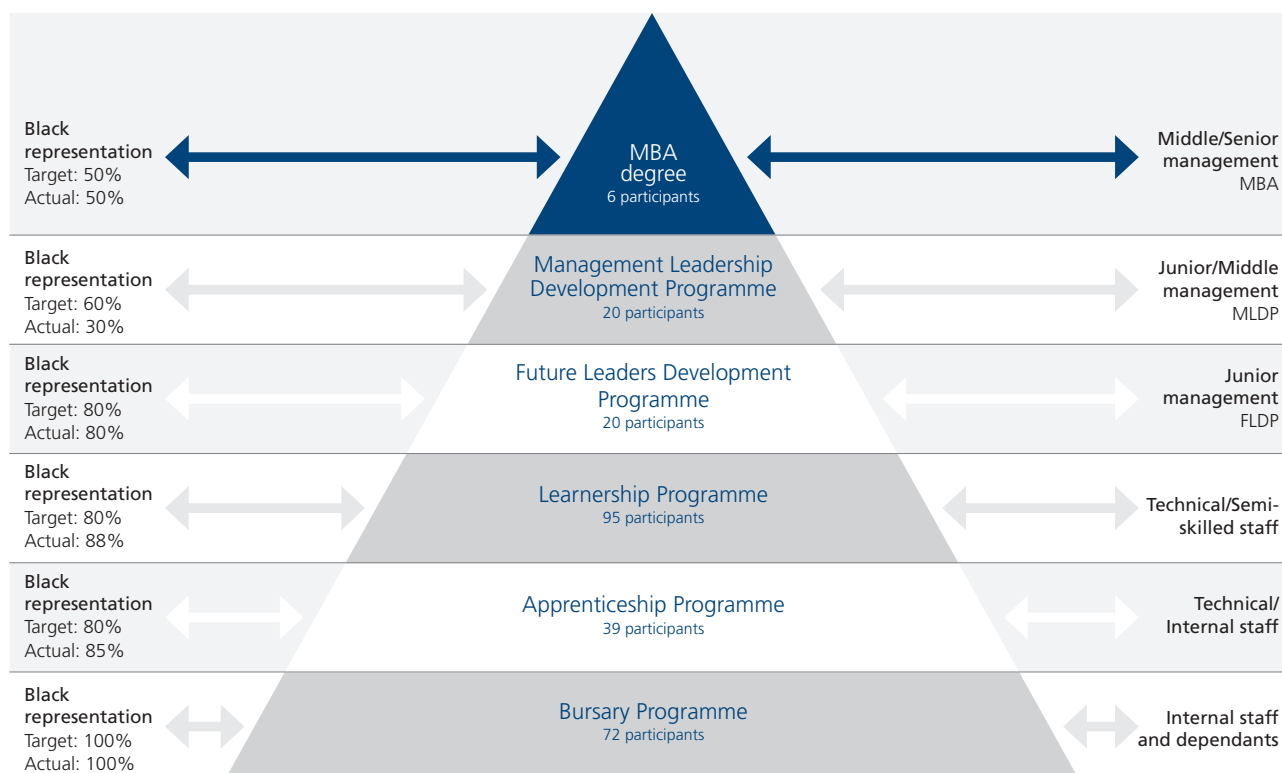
Black representation
Target: 50%
Actual: 50%

MBA degree
6 participants

Middle/Senior management
MBA

Black representation
Target: 60%
Actual: 30%

Management Leadership Development Programme
20 participants

Junior/Middle management
MLDP

Black representation
Target: 80%
Actual: 80%

Future Leaders Development Programme
20 participants

Junior management
FLDP

Black representation
Target: 80%
Actual: 88%

Learnership Programme
95 participants

Technical/Semi-skilled staff

Black representation
Target: 80%
Actual: 85%

Apprenticeship Programme
39 participants

Technical/ Internal staff

Black representation
Target: 100%
Actual: 100%

Bursary Programme
72 participants

Internal staff and dependants